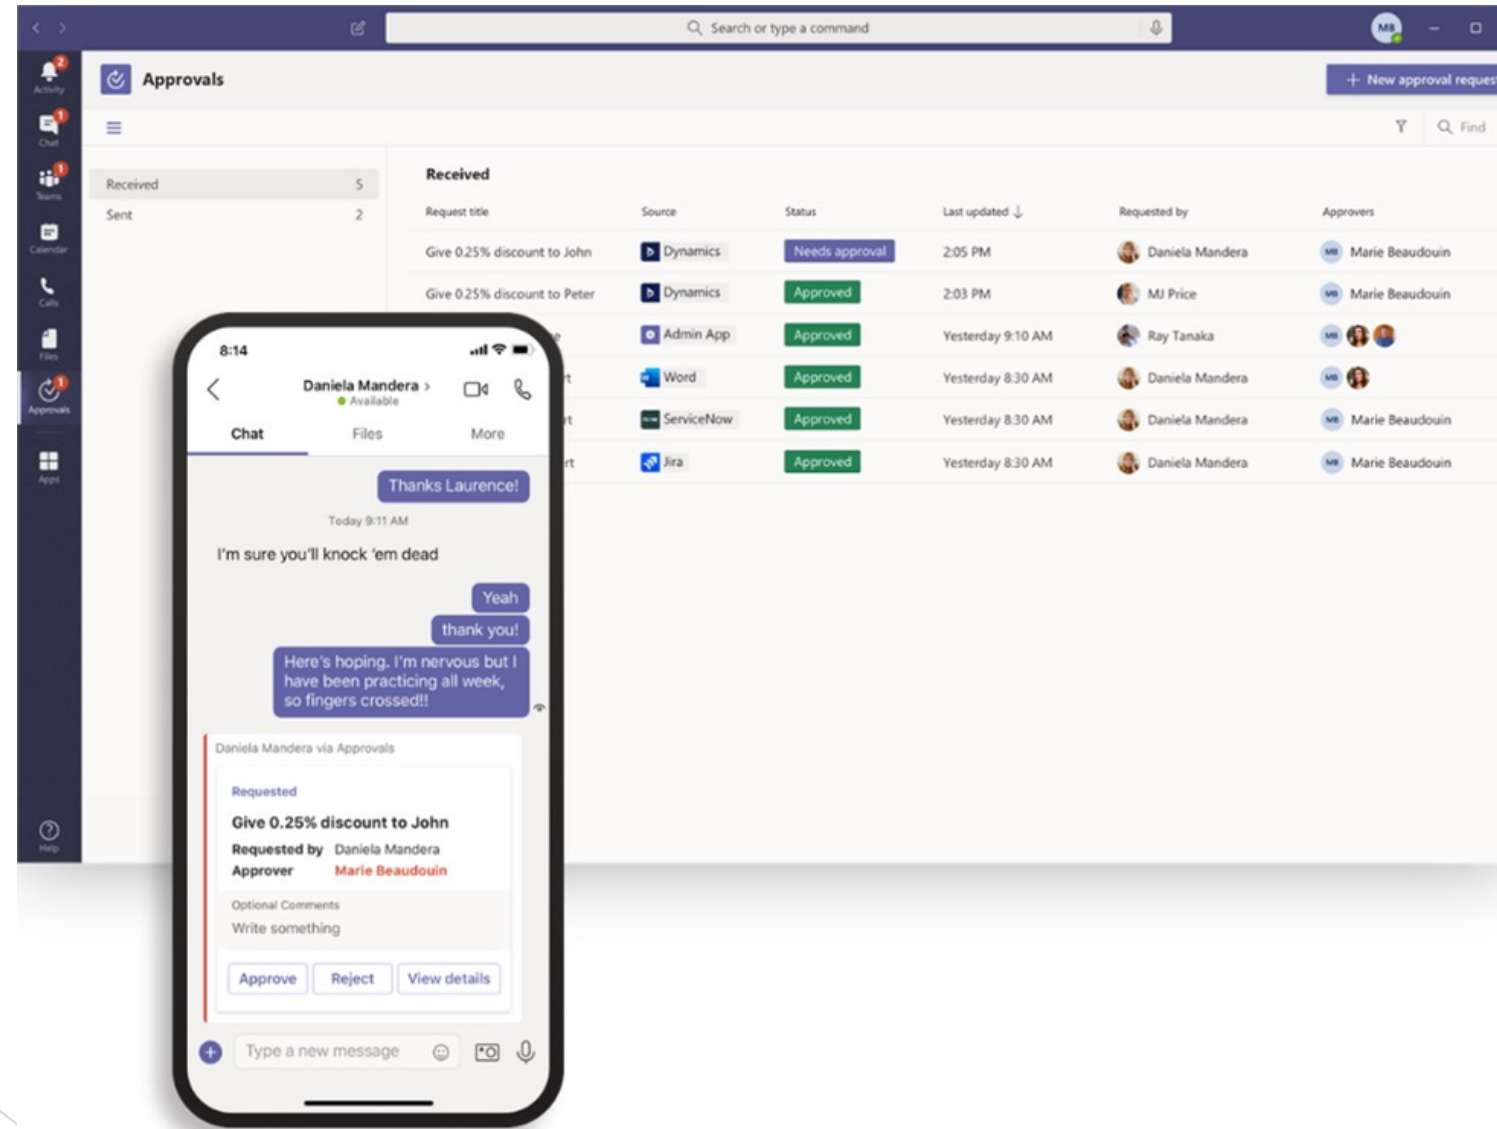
Search or type a command

MB

Activity
Chat
Teams
Calendar
Calls
Files
Approvals
Apps
Help

Approvals

+ New approval reques

Find

Received 5
Sent 2

Received

| Request title | Source | Status | Last updated | Requested by | Approvers |
|---|---|---|---|---|---|
| Give 0.25% discount to John | Dynamics | Needs approval | 2:05 PM | Daniela Mandera | Marie Beaudouin |
| Give 0.25% discount to Peter | Dynamics | Approved | 2:03 PM | MJ Price | Marie Beaudouin |
| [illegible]e | Admin App | Approved | Yesterday 9:10 AM | Ray Tanaka | |
| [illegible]t | Word | Approved | Yesterday 8:30 AM | Daniela Mandera | |
| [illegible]t | ServiceNow | Approved | Yesterday 8:30 AM | Daniela Mandera | Marie Beaudouin |
| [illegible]rt | Jira | Approved | Yesterday 8:30 AM | Daniela Mandera | Marie Beaudouin |

8:14

Daniela Mandera >
Available

Chat
Files
More

Thanks Laurence!

Today 9:11 AM

I'm sure you'll knock 'em dead

Yeah

thank you!

Here's hoping. I'm nervous but I have been practicing all week, so fingers crossed!!

Daniela Mandera via Approvals

Requested

Give 0.25% discount to John

Requested by Daniela Mandera
Approver Marie Beaudouin

Optional Comments
Write something

Approve
Reject
View details

Type a new message